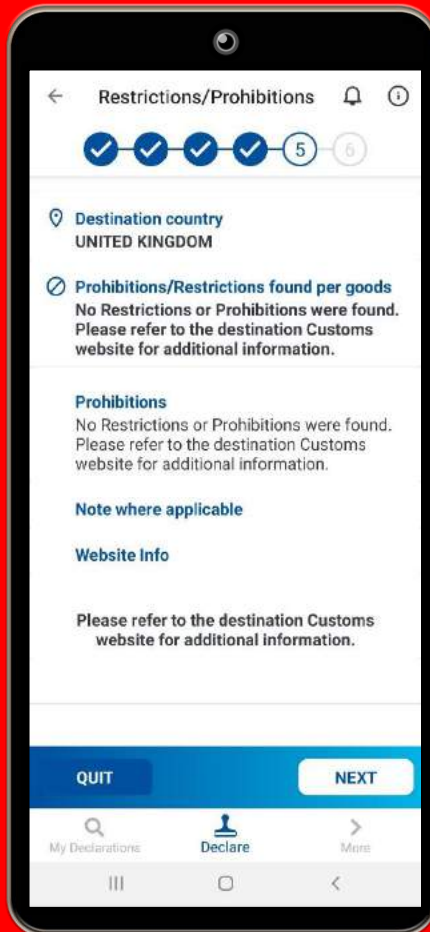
Restrictions/Prohibitions

5 6

Destination country
UNITED KINGDOM

Prohibitions/Restrictions found per goods
No Restrictions or Prohibitions were found. Please refer to the destination Customs website for additional information.

Prohibitions
No Restrictions or Prohibitions were found. Please refer to the destination Customs website for additional information.

Note where applicable

Website Info

Please refer to the destination Customs website for additional information.

QUIT

NEXT

My Declarations

Declare

More